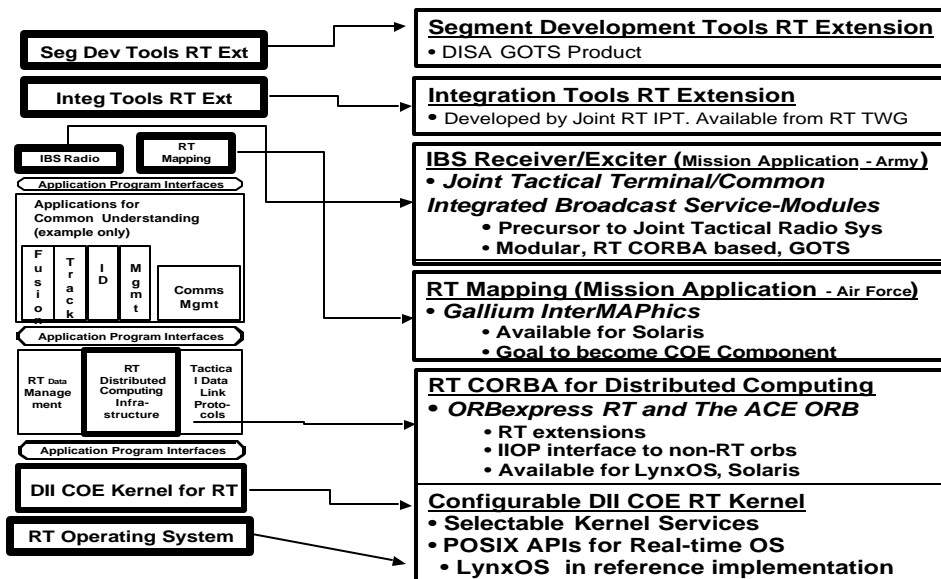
Seg Dev Tools RT Ext

Integ Tools RT Ext

IBS Radio

RT Mapping

Application Program Interfaces

Applications for Common Understanding (example only)

Fusion

Track

ID

Mgmt

Comms Mgmt

Application Program Interfaces

RT Data Management

RT Distributed Computing Infrastructure

Tactical Data Link Protocols

Application Program Interfaces

DII COE Kernel for RT

RT Operating System

Segment Development Tools RT Extension
• DISA GOTS Product

Integration Tools RT Extension
• Developed by Joint RT IPT. Available from RT TWG

IBS Receiver/Exciter (Mission Application - Army)
• Joint Tactical Terminal/Common Integrated Broadcast Service-Modules
• Precursor to Joint Tactical Radio Sys
• Modular, RT CORBA based, GOTS

RT Mapping (Mission Application - Air Force)
• Gallium InterMAPhics
• Available for Solaris
• Goal to become COE Component

RT CORBA for Distributed Computing
• ORBexpress RT and The ACE ORB
• RT extensions
• IIOP interface to non-RT orbs
• Available for LynxOS, Solaris

Configurable DII COE RT Kernel
• Selectable Kernel Services
• POSIX APIs for Real-time OS
• LynxOS in reference implementation